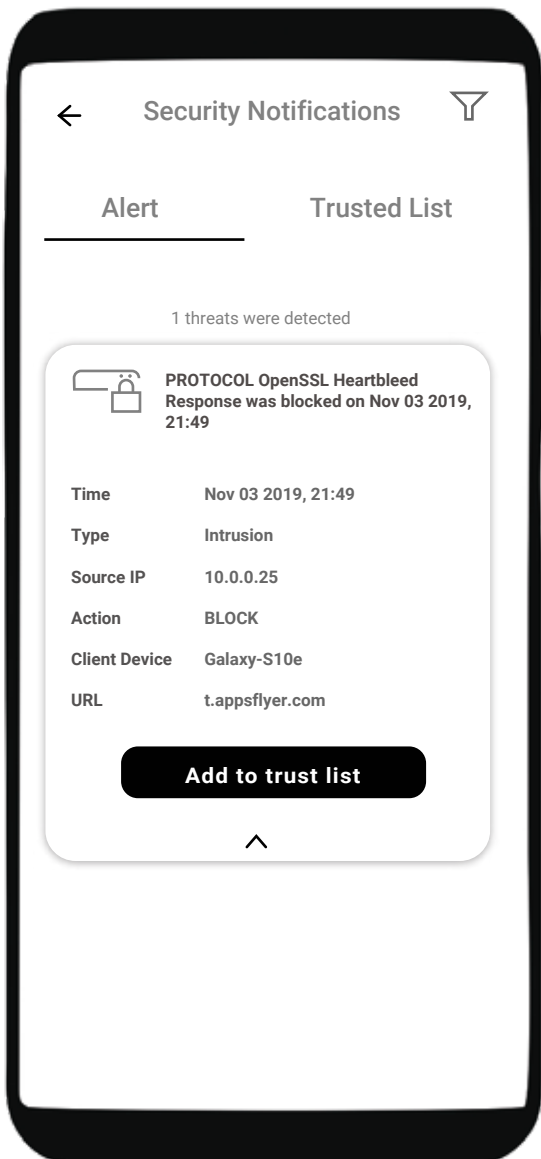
Security Notifications

Alert

Trusted List

1 threats were detected

PROTOCOL OpenSSL Heartbleed Response was blocked on Nov 03 2019, 21:49

| | |
|---|---|
| Time | Nov 03 2019, 21:49 |
| Type | Intrusion |
| Source IP | 10.0.0.25 |
| Action | BLOCK |
| Client Device | Galaxy-S10e |
| URL | t.appsflyer.com |

Add to trust list